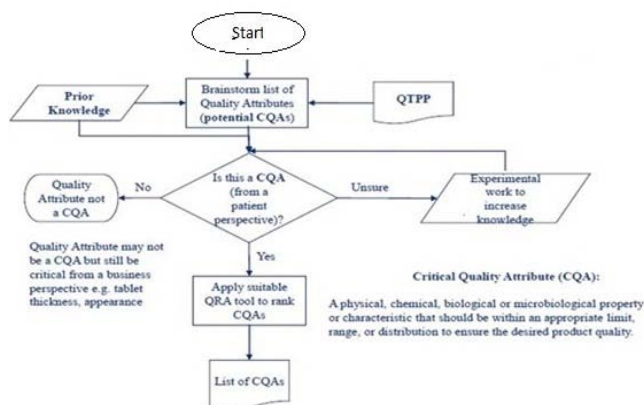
Start

Prior Knowledge

Brainstorm list of Quality Attributes (potential CQAs)

QTPP

Is this a CQA (from a patient perspective)?

No

Quality Attribute not a CQA

Unsure

Experimental work to increase knowledge

Quality Attribute may not be a CQA but still be critical from a business perspective e.g. tablet thickness, appearance

Yes

Apply suitable QRA tool to rank CQAs

List of CQAs

Critical Quality Attribute (CQA):

A physical, chemical, biological or microbiological property or characteristic that should be within an appropriate limit, range, or distribution to ensure the desired product quality.